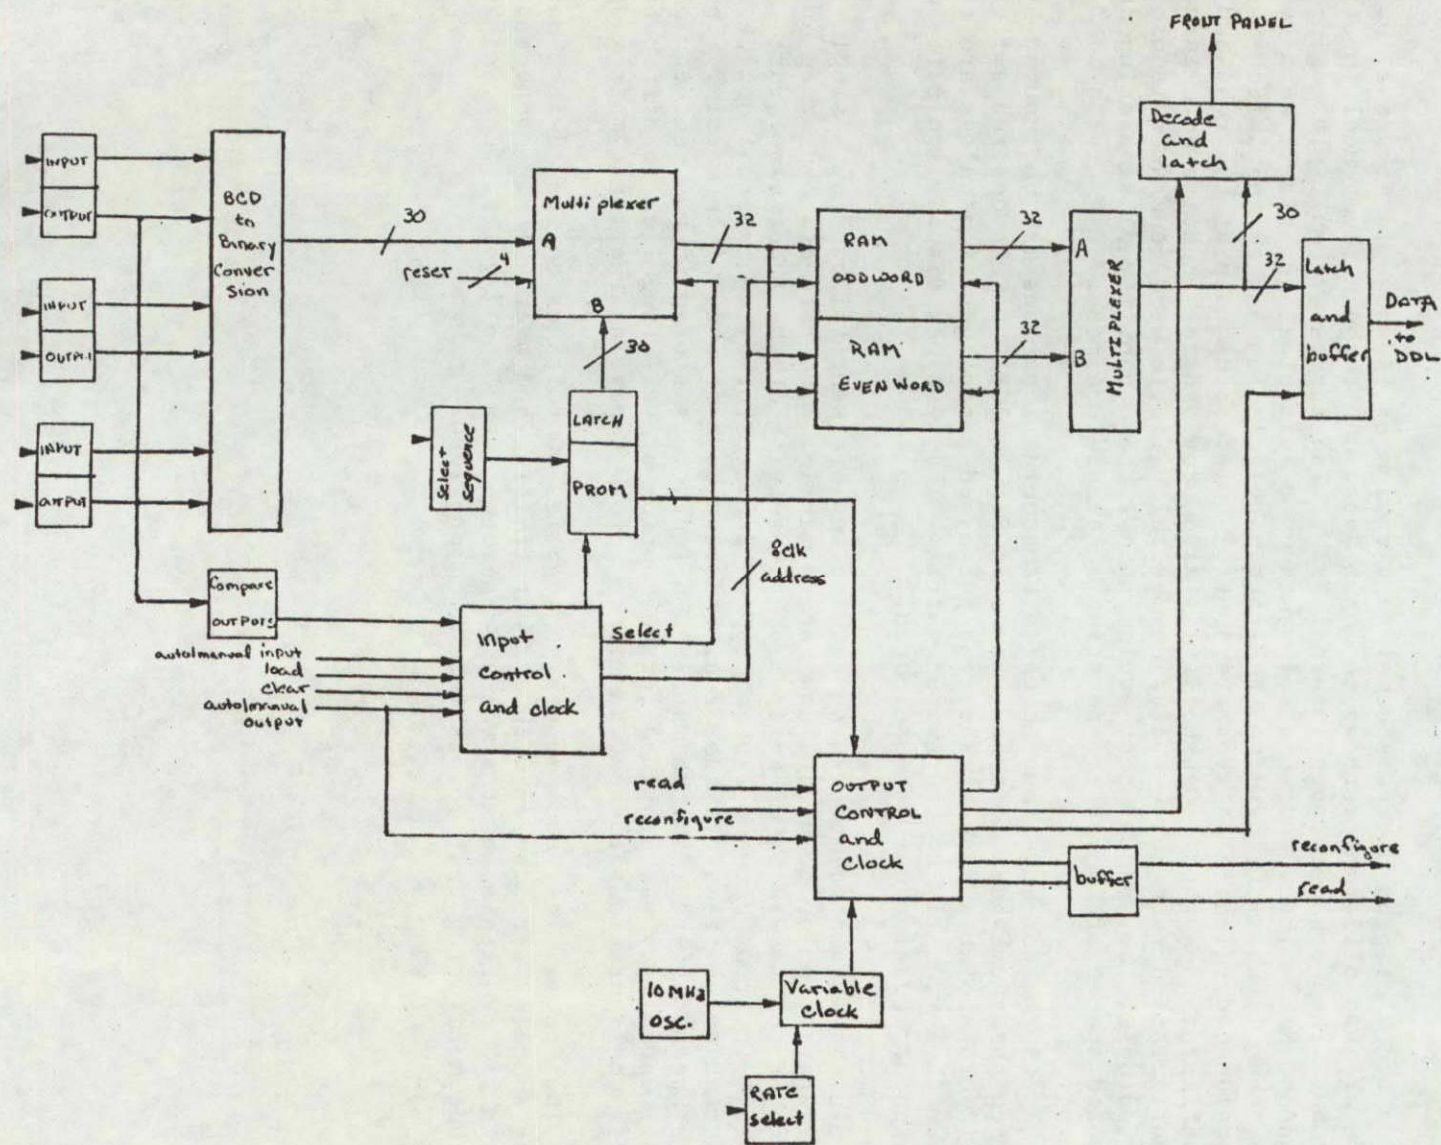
FRONT PANEL

INPUT
OUTPUT
INPUT
OUTPUT
INPUT
OUTPUT

BCD to Binary Conversion

30

reset 4

Multiplexer
A
B

32

30

Select sequence

LATCH
PROM

RAM ODD WORD
RAM EVEN WORD

32
32

A
B
MULTIPLEXER

Decode and latch

30
32

latch and buffer

DATA to DDL

Compare outputs

auto/manual input
load
clear
auto/manual output

Input Control and clock

select

8clk address

read
reconfigure

OUTPUT CONTROL and Clock

buffer

reconfigure
read

10 MHz OSC.

Variable clock

RATE select